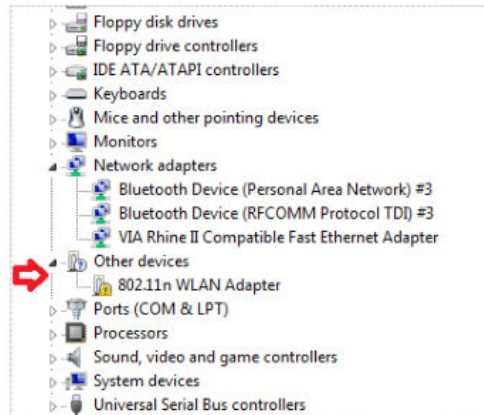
Floppy disk drives
Floppy drive controllers
IDE ATA/ATAPI controllers
Keyboards
Mice and other pointing devices
Monitors
Network adapters
Bluetooth Device (Personal Area Network) #3
Bluetooth Device (RFCOMM Protocol TDI) #3
VIA Rhine II Compatible Fast Ethernet Adapter
Other devices
802.11n WLAN Adapter
Ports (COM & LPT)
Processors
Sound, video and game controllers
System devices
Universal Serial Bus controllers